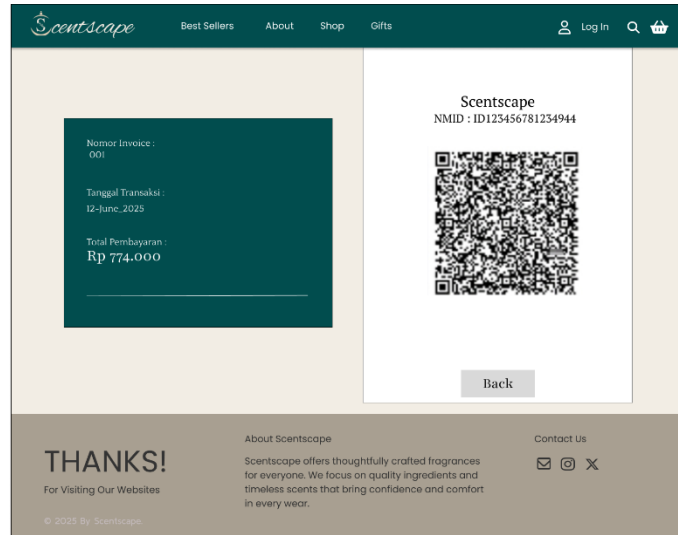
Scentscape

Best Sellers About Shop Gifts

Log In

Nomor Invoice :
001

Tanggal Transaksi :
12-June_2025

Total Pembayaran :
Rp 774.000

Scentscape
NMID : ID123456781234944

Back

THANKS!
For Visiting Our Websites

© 2025 By Scentscape.

About Scentscape

Scentscape offers thoughtfully crafted fragrances for everyone. We focus on quality ingredients and timeless scents that bring confidence and comfort in every wear.

Contact Us